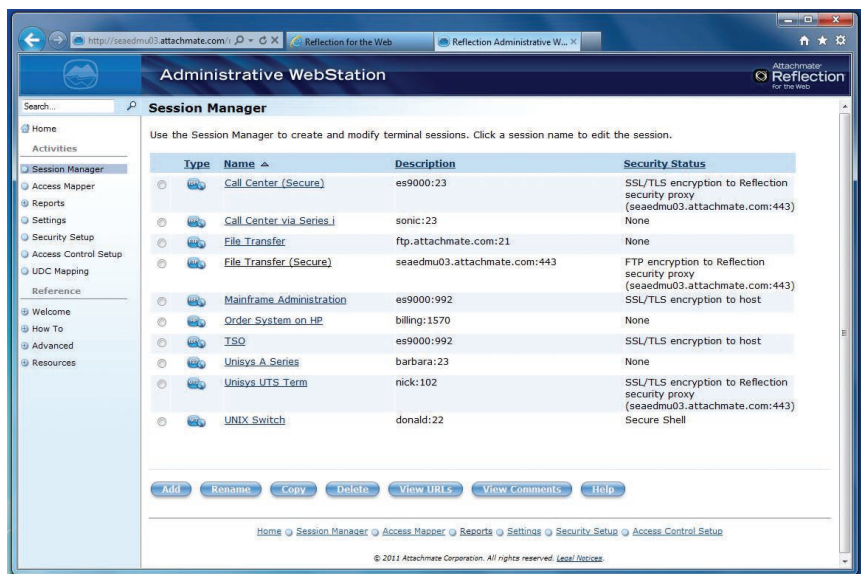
http://seaedmu03.attachmate.com/ Reflection for the Web Reflection Administrative W...

Administrative WebStation

Attachmate Reflection for the Web

Search...

Home
Activities
Session Manager
Access Mapper
Reports
Settings
Security Setup
Access Control Setup
UDC Mapping
Reference
Welcome
How To
Advanced
Resources

Session Manager

Use the Session Manager to create and modify terminal sessions. Click a session name to edit the session.

| | Type | Name | Description | Security Status |
|---|---|---|---|---|
| | | Call Center (Secure) | es9000:23 | SSL/TLS encryption to Reflection security proxy (seaedmu03.attachmate.com:443) |
| | | Call Center via Series i | sonic:23 | None |
| | | File Transfer | ftp.attachmate.com:21 | None |
| | | File Transfer (Secure) | seaedmu03.attachmate.com:443 | FTP encryption to Reflection security proxy (seaedmu03.attachmate.com:443) |
| | | Mainframe Administration | es9000:992 | SSL/TLS encryption to host |
| | | Order System on HP | billing:1570 | None |
| | | TSO | es9000:992 | SSL/TLS encryption to host |
| | | Unisys A Series | barbara:23 | None |
| | | Unisys UTS Term | nick:102 | SSL/TLS encryption to Reflection security proxy (seaedmu03.attachmate.com:443) |
| | | UNIX Switch | donald:22 | Secure Shell |

Add Rename Copy Delete View URLs View Comments Help

Home Session Manager Access Mapper Reports Settings Security Setup Access Control Setup

© 2011 Attachmate Corporation. All rights reserved. Legal Notices.